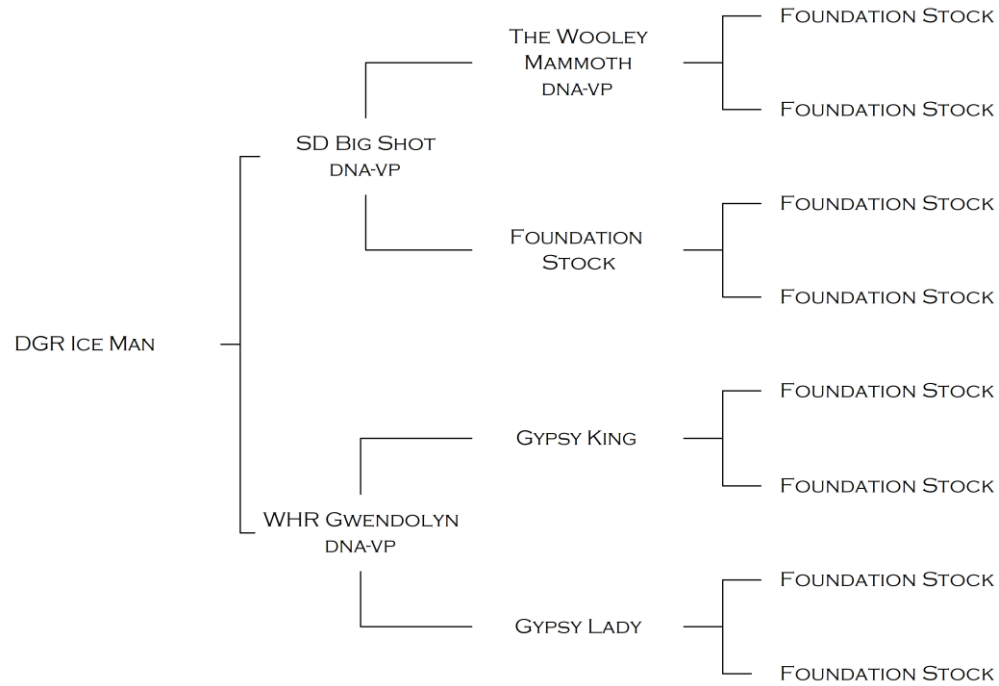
DGR Ice Man

SD Big Shot
DNA-VP

The Wooley Mammoth
DNA-VP

Foundation Stock

Foundation Stock

Foundation Stock

Foundation Stock

Foundation Stock

WHR Gwendolyn
DNA-VP

Gypsy King

Foundation Stock

Foundation Stock

Gypsy Lady

Foundation Stock

Foundation Stock